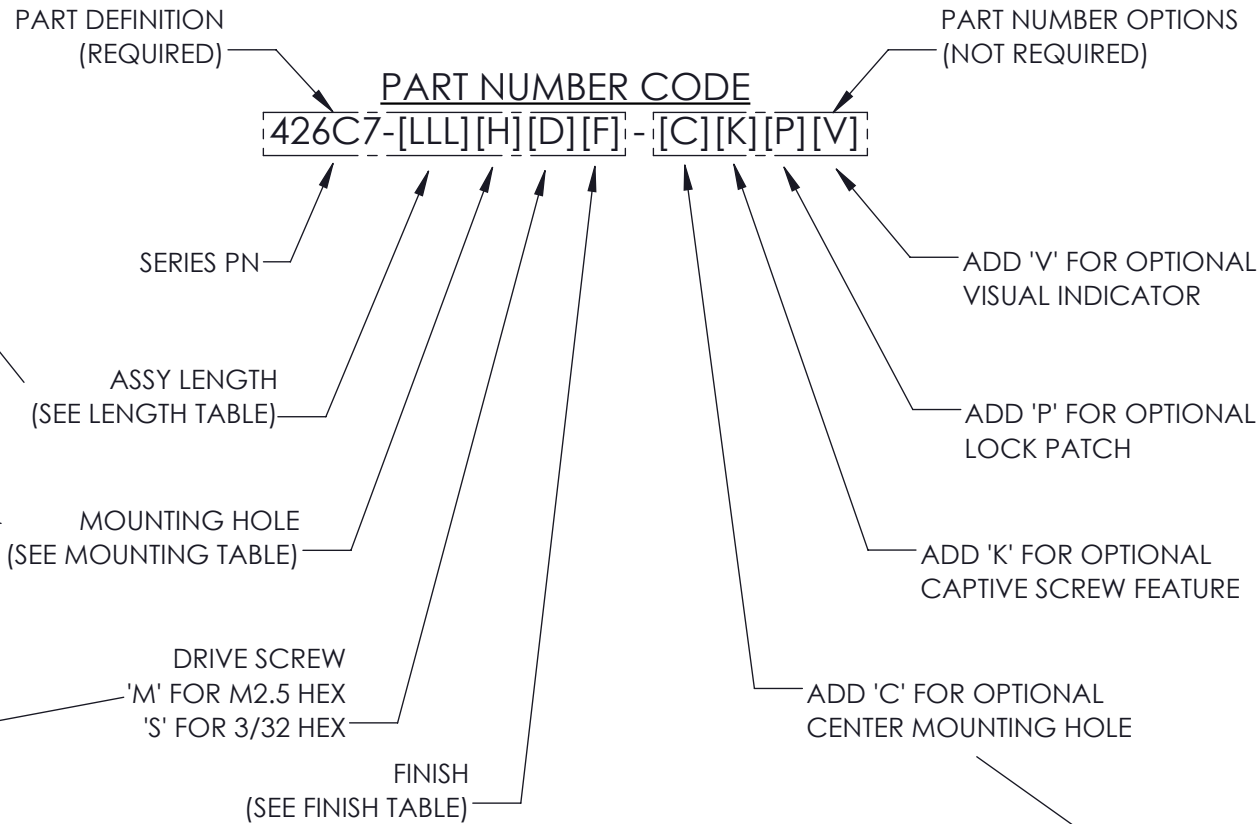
PART DEFINITION
(REQUIRED)

PART NUMBER OPTIONS
(NOT REQUIRED)

PART NUMBER CODE

426C7-[LLL][H][D][F]-[C][K][P][V]

SERIES PN

ADD 'V' FOR OPTIONAL
VISUAL INDICATOR

ASSY LENGTH
(SEE LENGTH TABLE)

ADD 'P' FOR OPTIONAL
LOCK PATCH

MOUNTING HOLE
(SEE MOUNTING TABLE)

ADD 'K' FOR OPTIONAL
CAPTIVE SCREW FEATURE

DRIVE SCREW
'M' FOR M2.5 HEX
'S' FOR 3/32 HEX

ADD 'C' FOR OPTIONAL
CENTER MOUNTING HOLE

FINISH
(SEE FINISH TABLE)